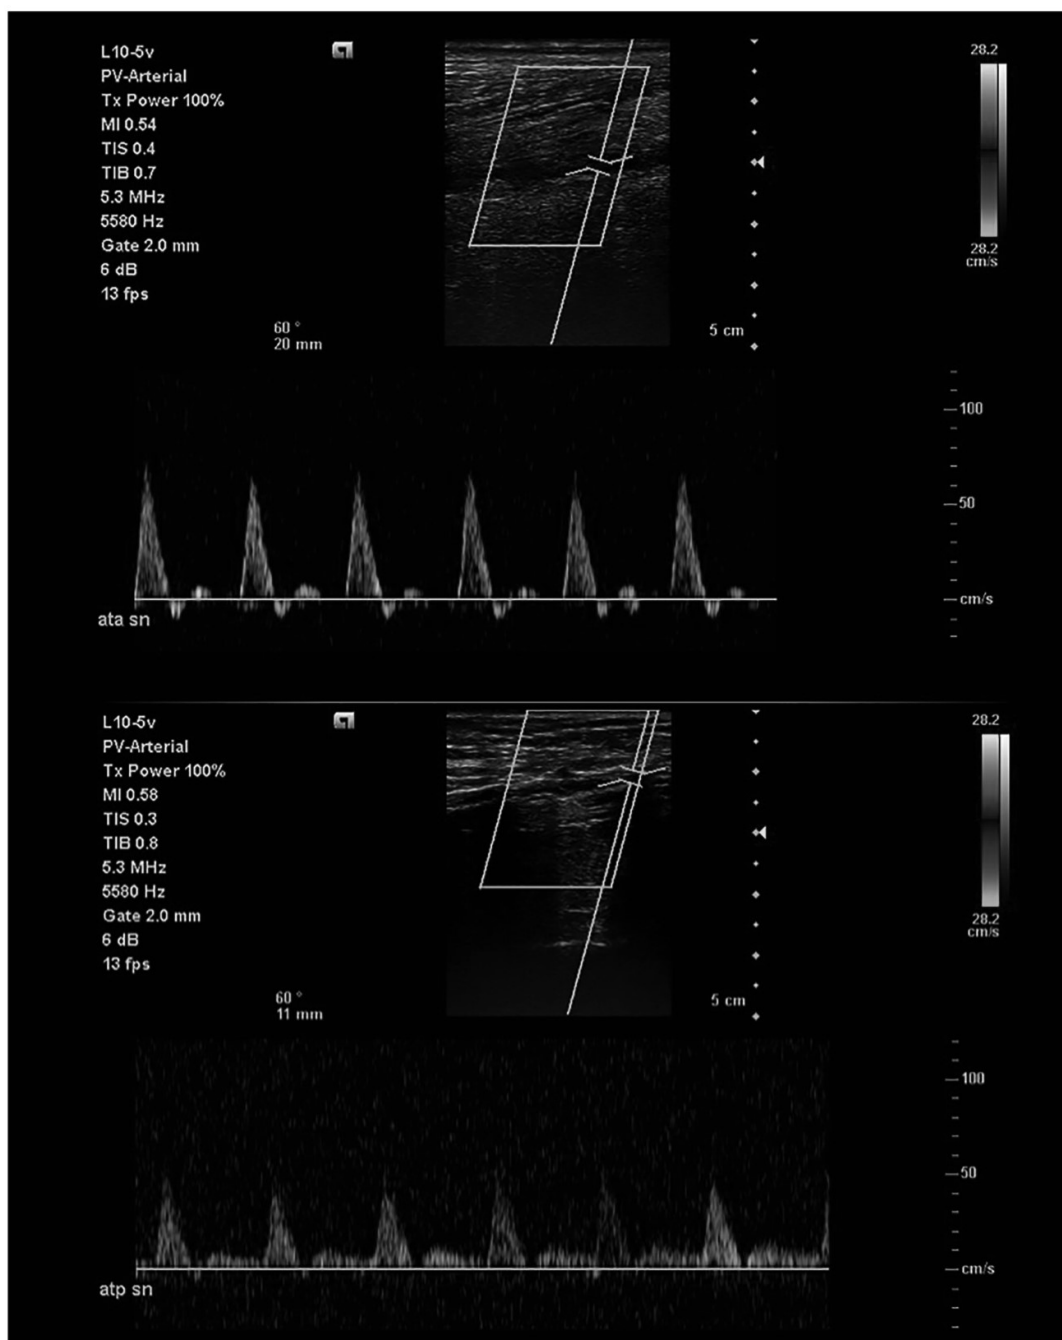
L10-5v
PV-Arterial
Tx Power 100%
MI 0.54
TIS 0.4
TIB 0.7
5.3 MHz
5580 Hz
Gate 2.0 mm
6 dB
13 fps

60 °
20 mm

5 cm

28.2

28.2
cm/s

100

50

cm/s

ata sn

L10-5v
PV-Arterial
Tx Power 100%
MI 0.58
TIS 0.3
TIB 0.8
5.3 MHz
5580 Hz
Gate 2.0 mm
6 dB
13 fps

60 °
11 mm

5 cm

28.2

28.2
cm/s

100

50

cm/s

atp sn